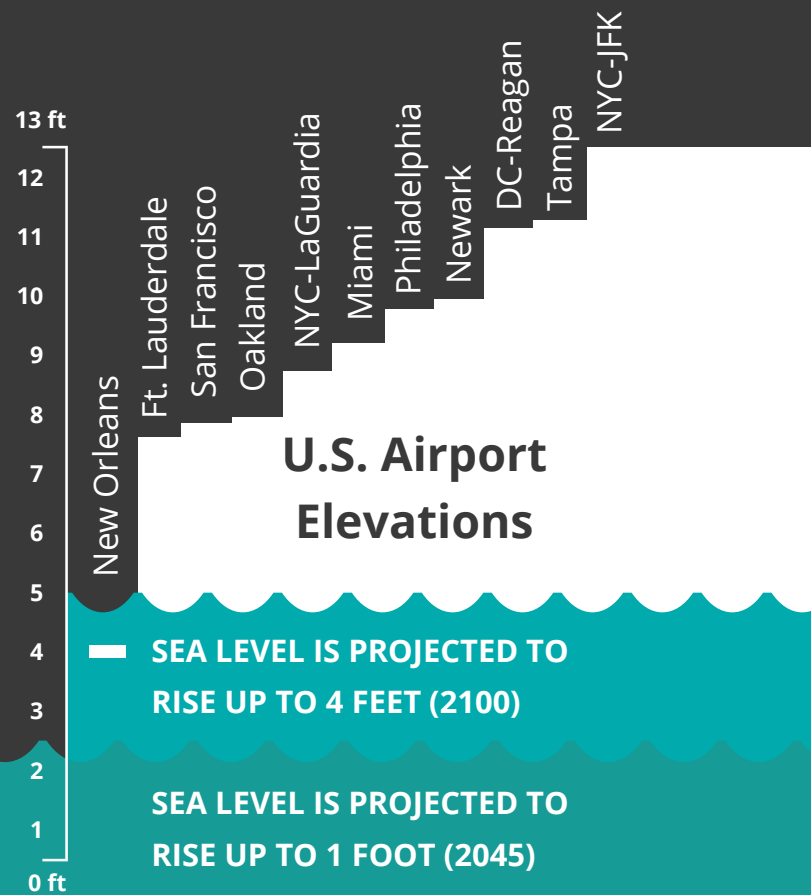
13 ft
12
11
10
9
8
7
6
5
4
3
2
1
0 ft

New Orleans
Ft. Lauderdale
San Francisco
Oakland
NYC-LaGuardia
Miami
Philadelphia
Newark
DC-Reagan
Tampa
NYC-JFK

U.S. Airport Elevations

SEA LEVEL IS PROJECTED TO RISE UP TO 4 FEET (2100)

SEA LEVEL IS PROJECTED TO RISE UP TO 1 FOOT (2045)